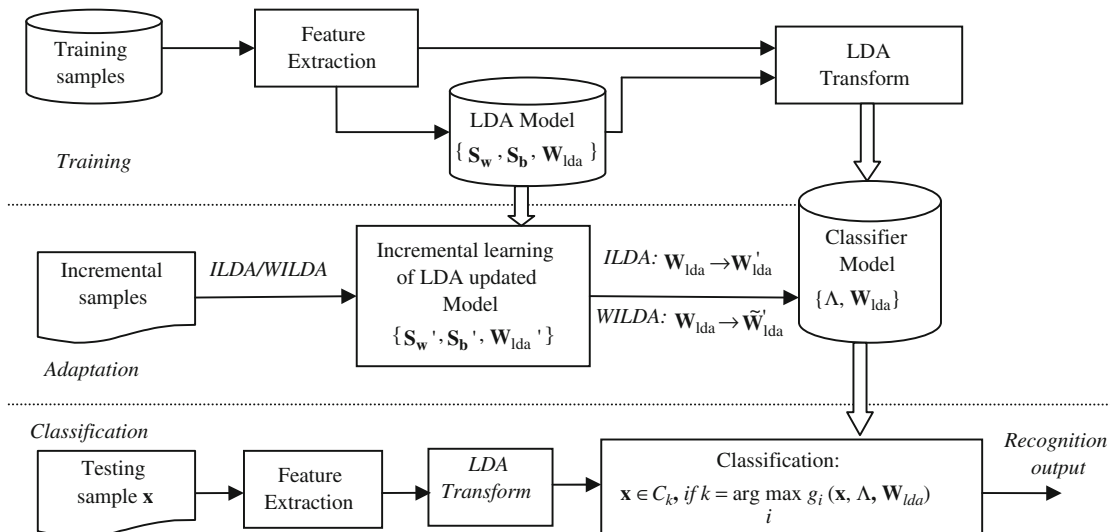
Training samples

Feature Extraction

LDA Transform

LDA Model
$\{ \mathbf{S_w}, \mathbf{S_b}, \mathbf{W}_{\text{lda}} \}$

*Training*

Incremental samples

*ILDA/WILDA*

Incremental learning of LDA updated Model
$\{ \mathbf{S_w}', \mathbf{S_b}', \mathbf{W}_{\text{lda}}' \}$

*ILDA:* $\mathbf{W}_{\text{lda}} \rightarrow \mathbf{W}_{\text{lda}}'$

*WILDA:* $\mathbf{W}_{\text{lda}} \rightarrow \tilde{\mathbf{W}}_{\text{lda}}'$

Classifier Model
$\{\Lambda, \mathbf{W}_{\text{lda}}\}$

*Adaptation*

*Classification*

Testing sample $\mathbf{x}$

Feature Extraction

*LDA Transform*

Classification:
$\mathbf{x} \in C_k$, *if* $k = \arg\max_i g_i(\mathbf{x}, \Lambda, \mathbf{W}_{lda})$

*Recognition output*